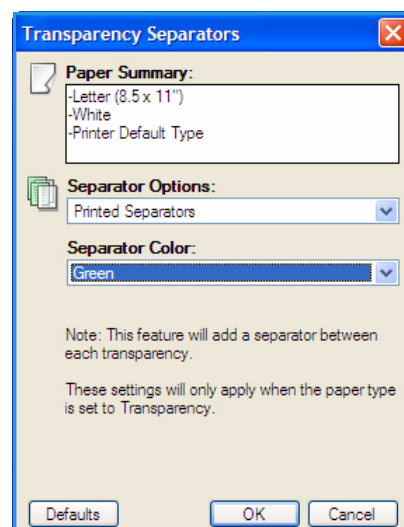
Transparency Separators

Paper Summary:
-Letter (8.5 x 11")
-White
-Printer Default Type

Separator Options:
Printed Separators

Separator Color:
Green

Note: This feature will add a separator between each transparency.

These settings will only apply when the paper type is set to Transparency.

Defaults
OK
Cancel